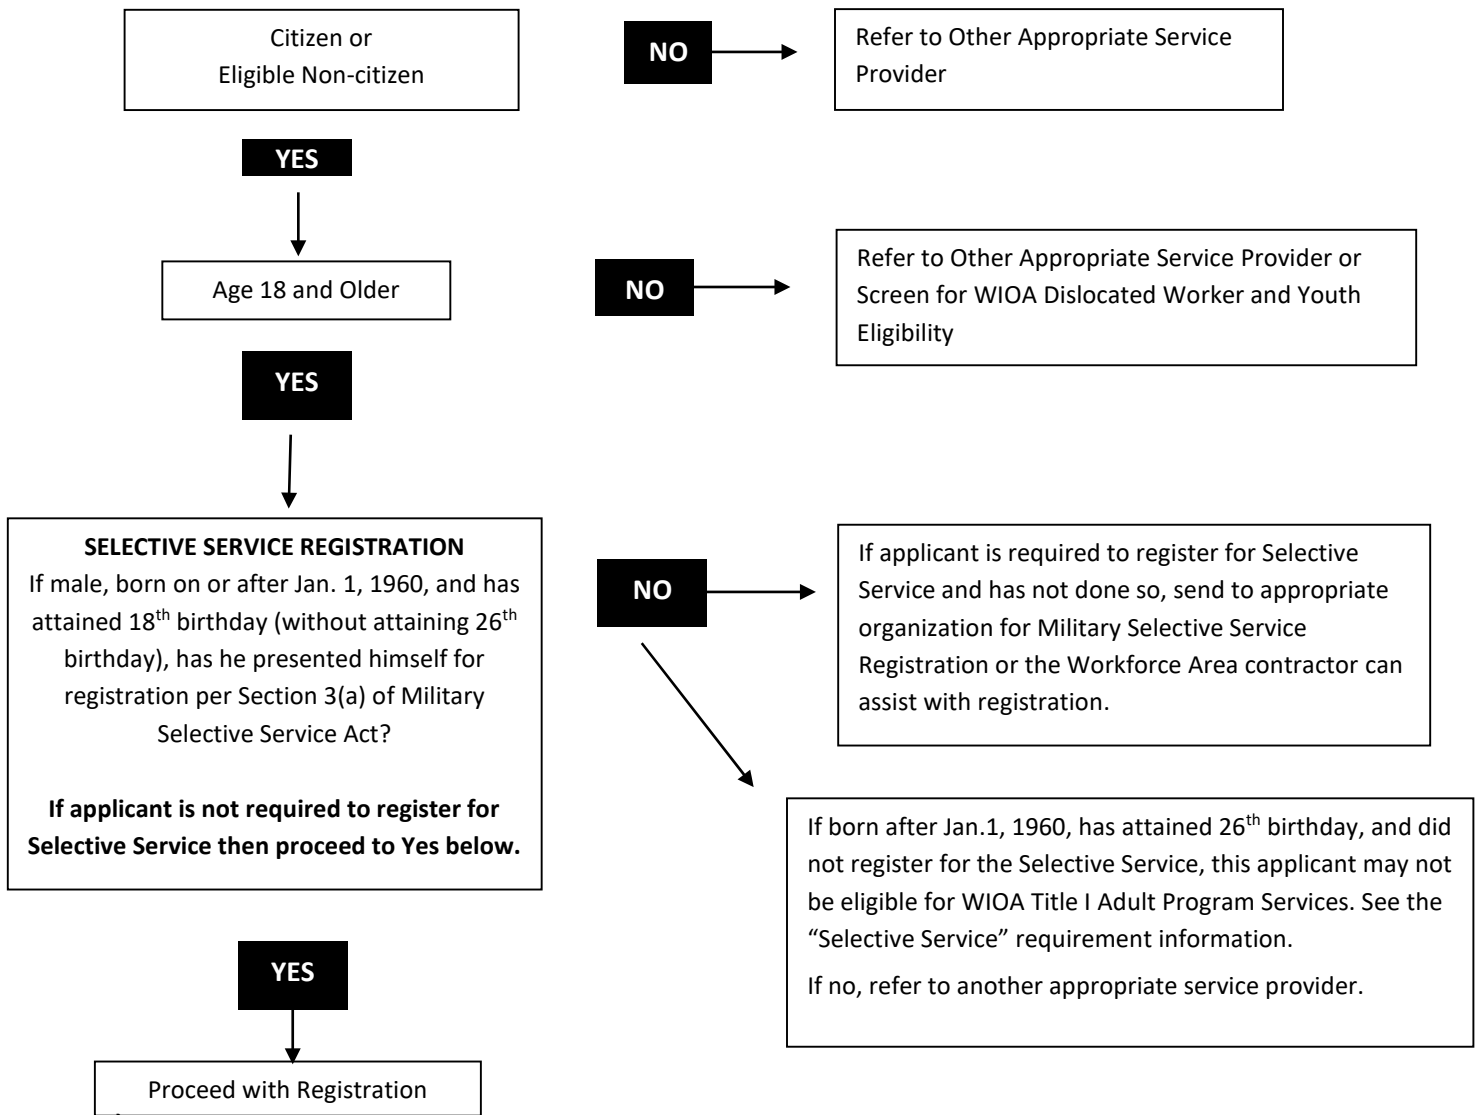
Citizen or Eligible Non-citizen

NO

Refer to Other Appropriate Service Provider

YES

Age 18 and Older

NO

Refer to Other Appropriate Service Provider or Screen for WIOA Dislocated Worker and Youth Eligibility

YES

**SELECTIVE SERVICE REGISTRATION**
If male, born on or after Jan. 1, 1960, and has attained 18$^{th}$ birthday (without attaining 26$^{th}$ birthday), has he presented himself for registration per Section 3(a) of Military Selective Service Act?

**If applicant is not required to register for Selective Service then proceed to Yes below.**

NO

If applicant is required to register for Selective Service and has not done so, send to appropriate organization for Military Selective Service Registration or the Workforce Area contractor can assist with registration.

If born after Jan.1, 1960, has attained 26$^{th}$ birthday, and did not register for the Selective Service, this applicant may not be eligible for WIOA Title I Adult Program Services. See the "Selective Service" requirement information.

If no, refer to another appropriate service provider.

YES

Proceed with Registration